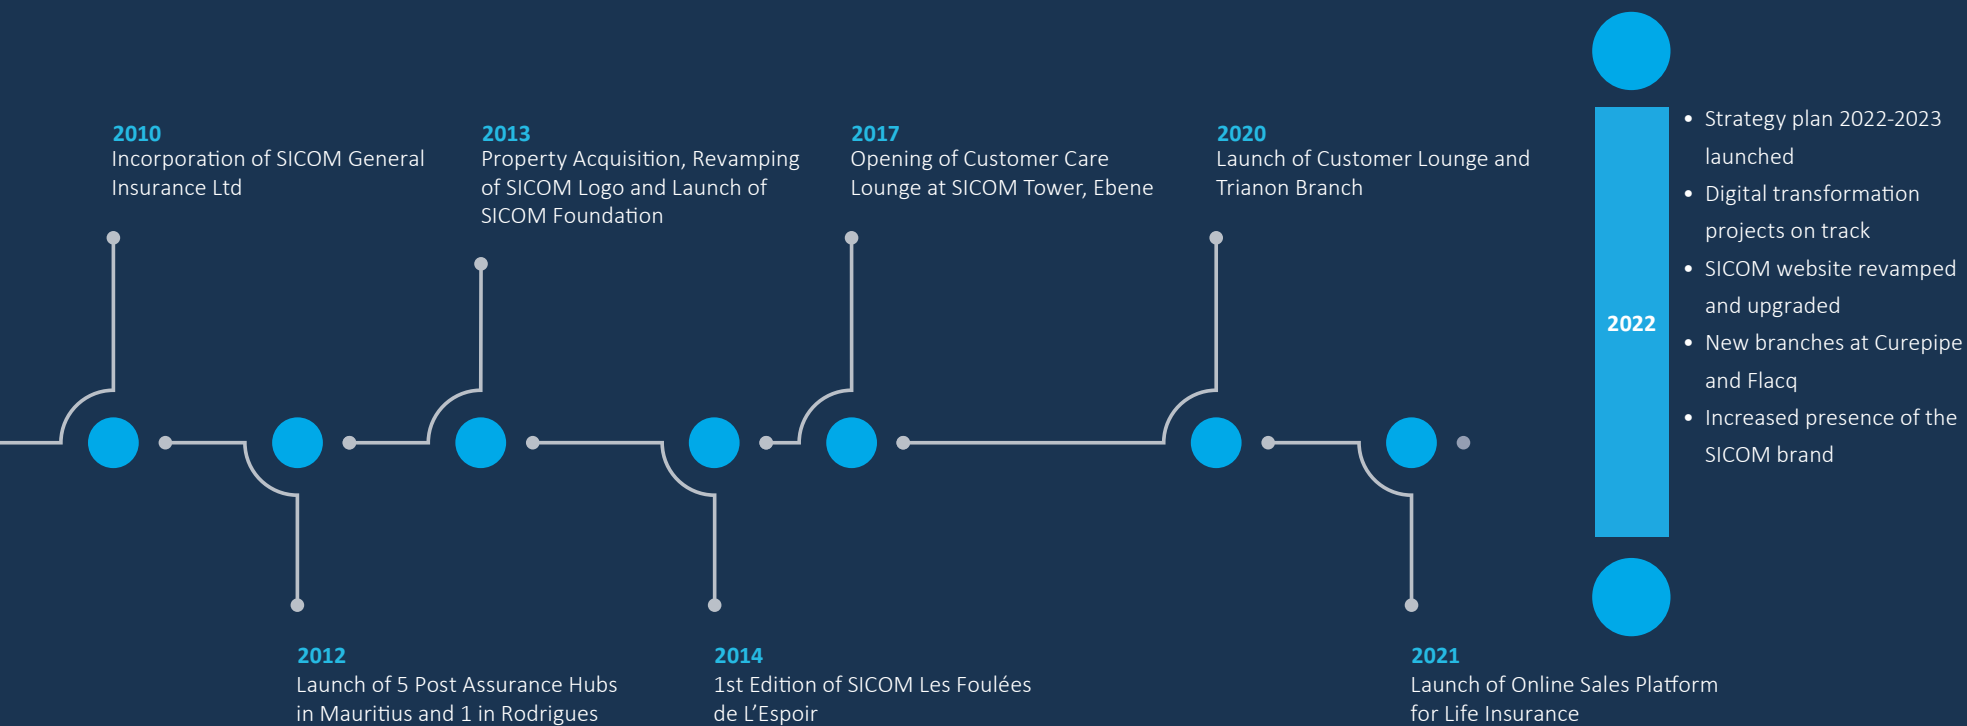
2010
Incorporation of SICOM General Insurance Ltd

2013
Property Acquisition, Revamping of SICOM Logo and Launch of SICOM Foundation

2017
Opening of Customer Care Lounge at SICOM Tower, Ebene

2020
Launch of Customer Lounge and Trianon Branch

2022

- Strategy plan 2022-2023 launched
- Digital transformation projects on track
- SICOM website revamped and upgraded
- New branches at Curepipe and Flacq
- Increased presence of the SICOM brand

2012
Launch of 5 Post Assurance Hubs in Mauritius and 1 in Rodrigues

2014
1st Edition of SICOM Les Foulées de L'Espoir

2021
Launch of Online Sales Platform for Life Insurance